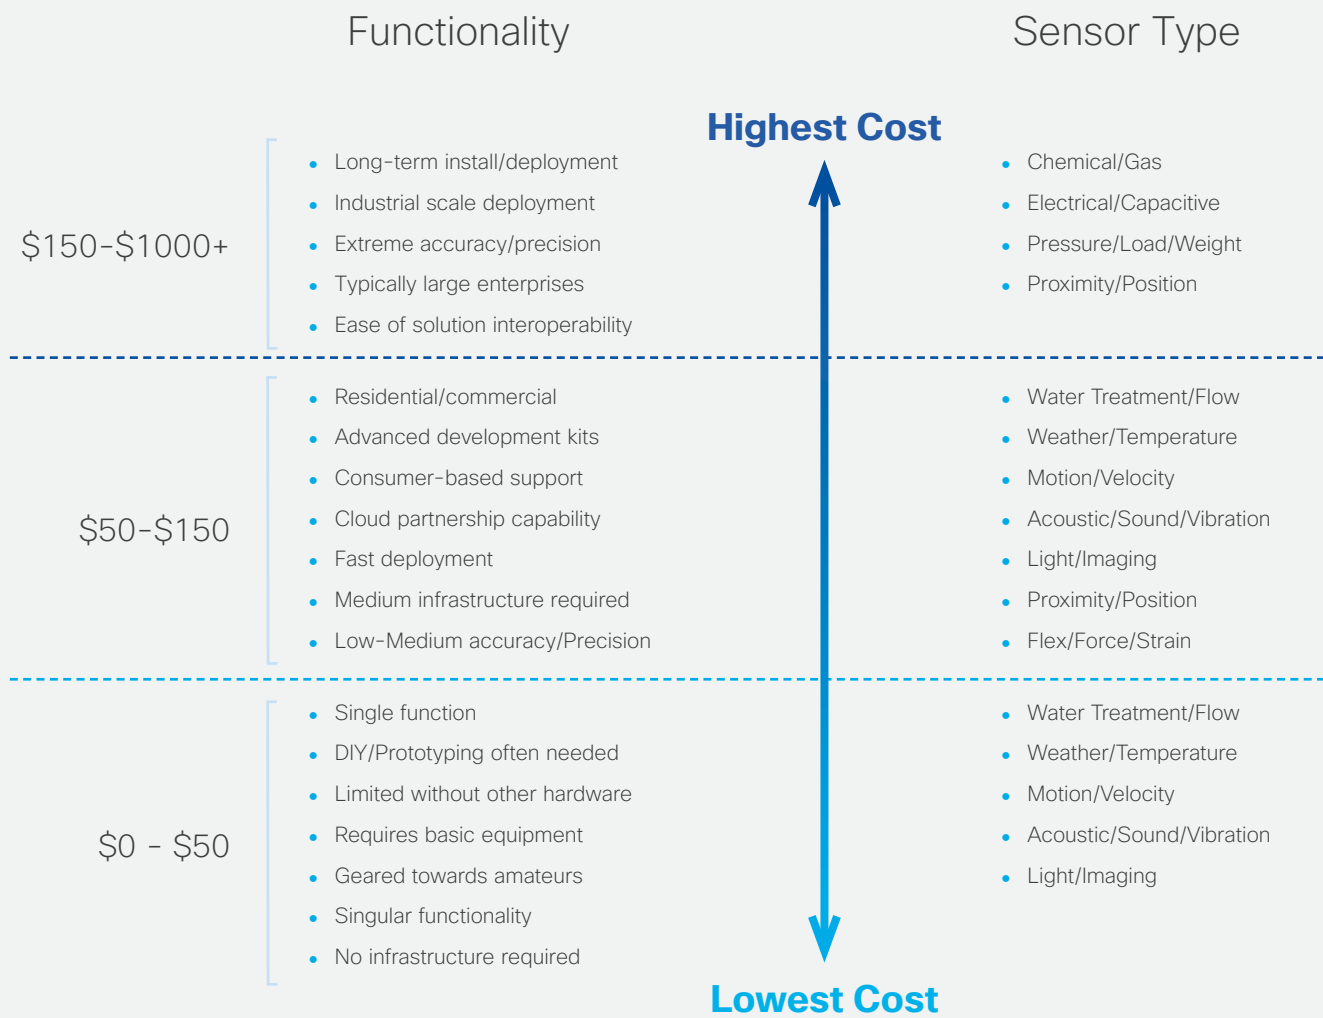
Functionality

Sensor Type

Highest Cost

$150-$1000+

- Long-term install/deployment
- Industrial scale deployment
- Extreme accuracy/precision
- Typically large enterprises
- Ease of solution interoperability

- Chemical/Gas
- Electrical/Capacitive
- Pressure/Load/Weight
- Proximity/Position

$50-$150

- Residential/commercial
- Advanced development kits
- Consumer-based support
- Cloud partnership capability
- Fast deployment
- Medium infrastructure required
- Low-Medium accuracy/Precision

- Water Treatment/Flow
- Weather/Temperature
- Motion/Velocity
- Acoustic/Sound/Vibration
- Light/Imaging
- Proximity/Position
- Flex/Force/Strain

$0 - $50

- Single function
- DIY/Prototyping often needed
- Limited without other hardware
- Requires basic equipment
- Geared towards amateurs
- Singular functionality
- No infrastructure required

- Water Treatment/Flow
- Weather/Temperature
- Motion/Velocity
- Acoustic/Sound/Vibration
- Light/Imaging

Lowest Cost